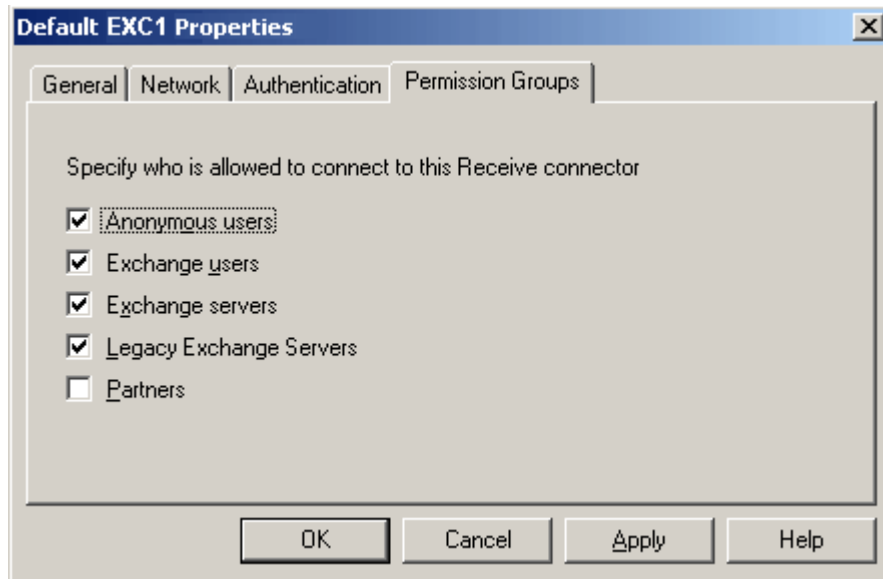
Default EXC1 Properties

General | Network | Authentication | Permission Groups

Specify who is allowed to connect to this Receive connector

☑ Anonymous users
☑ Exchange users
☑ Exchange servers
☑ Legacy Exchange Servers
☐ Partners

OK | Cancel | Apply | Help